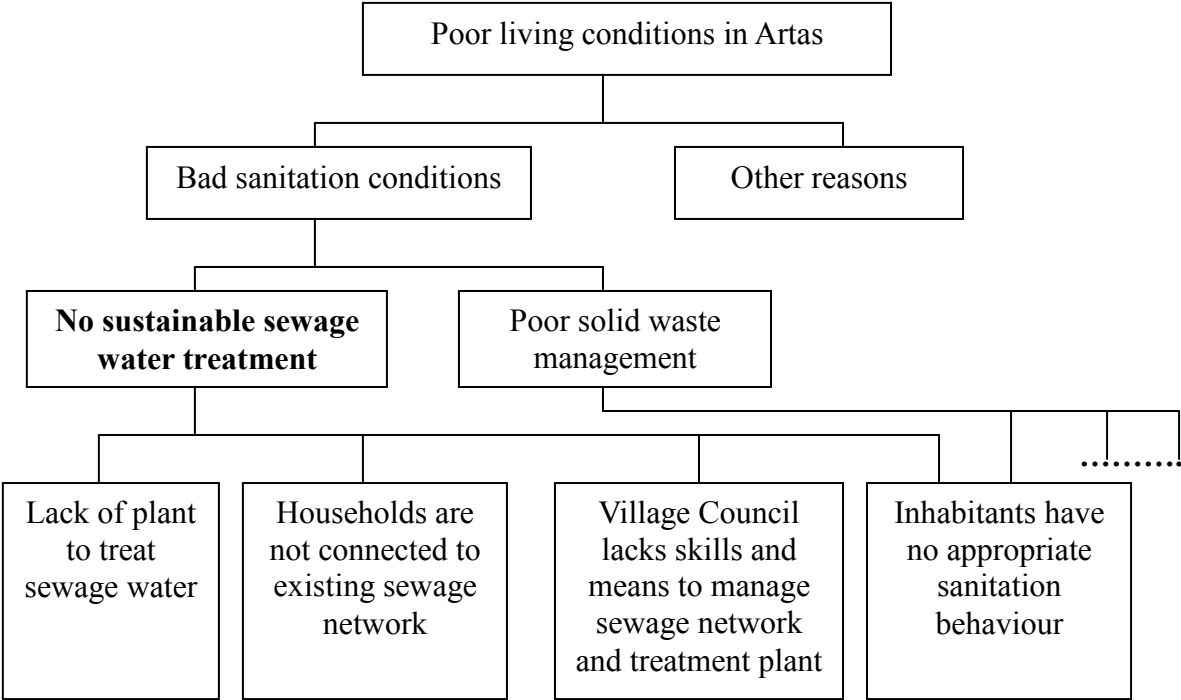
Poor living conditions in Artas

Bad sanitation conditions

Other reasons

**No sustainable sewage water treatment**

Poor solid waste management

Lack of plant to treat sewage water

Households are not connected to existing sewage network

Village Council lacks skills and means to manage sewage network and treatment plant

Inhabitants have no appropriate sanitation behaviour

.........